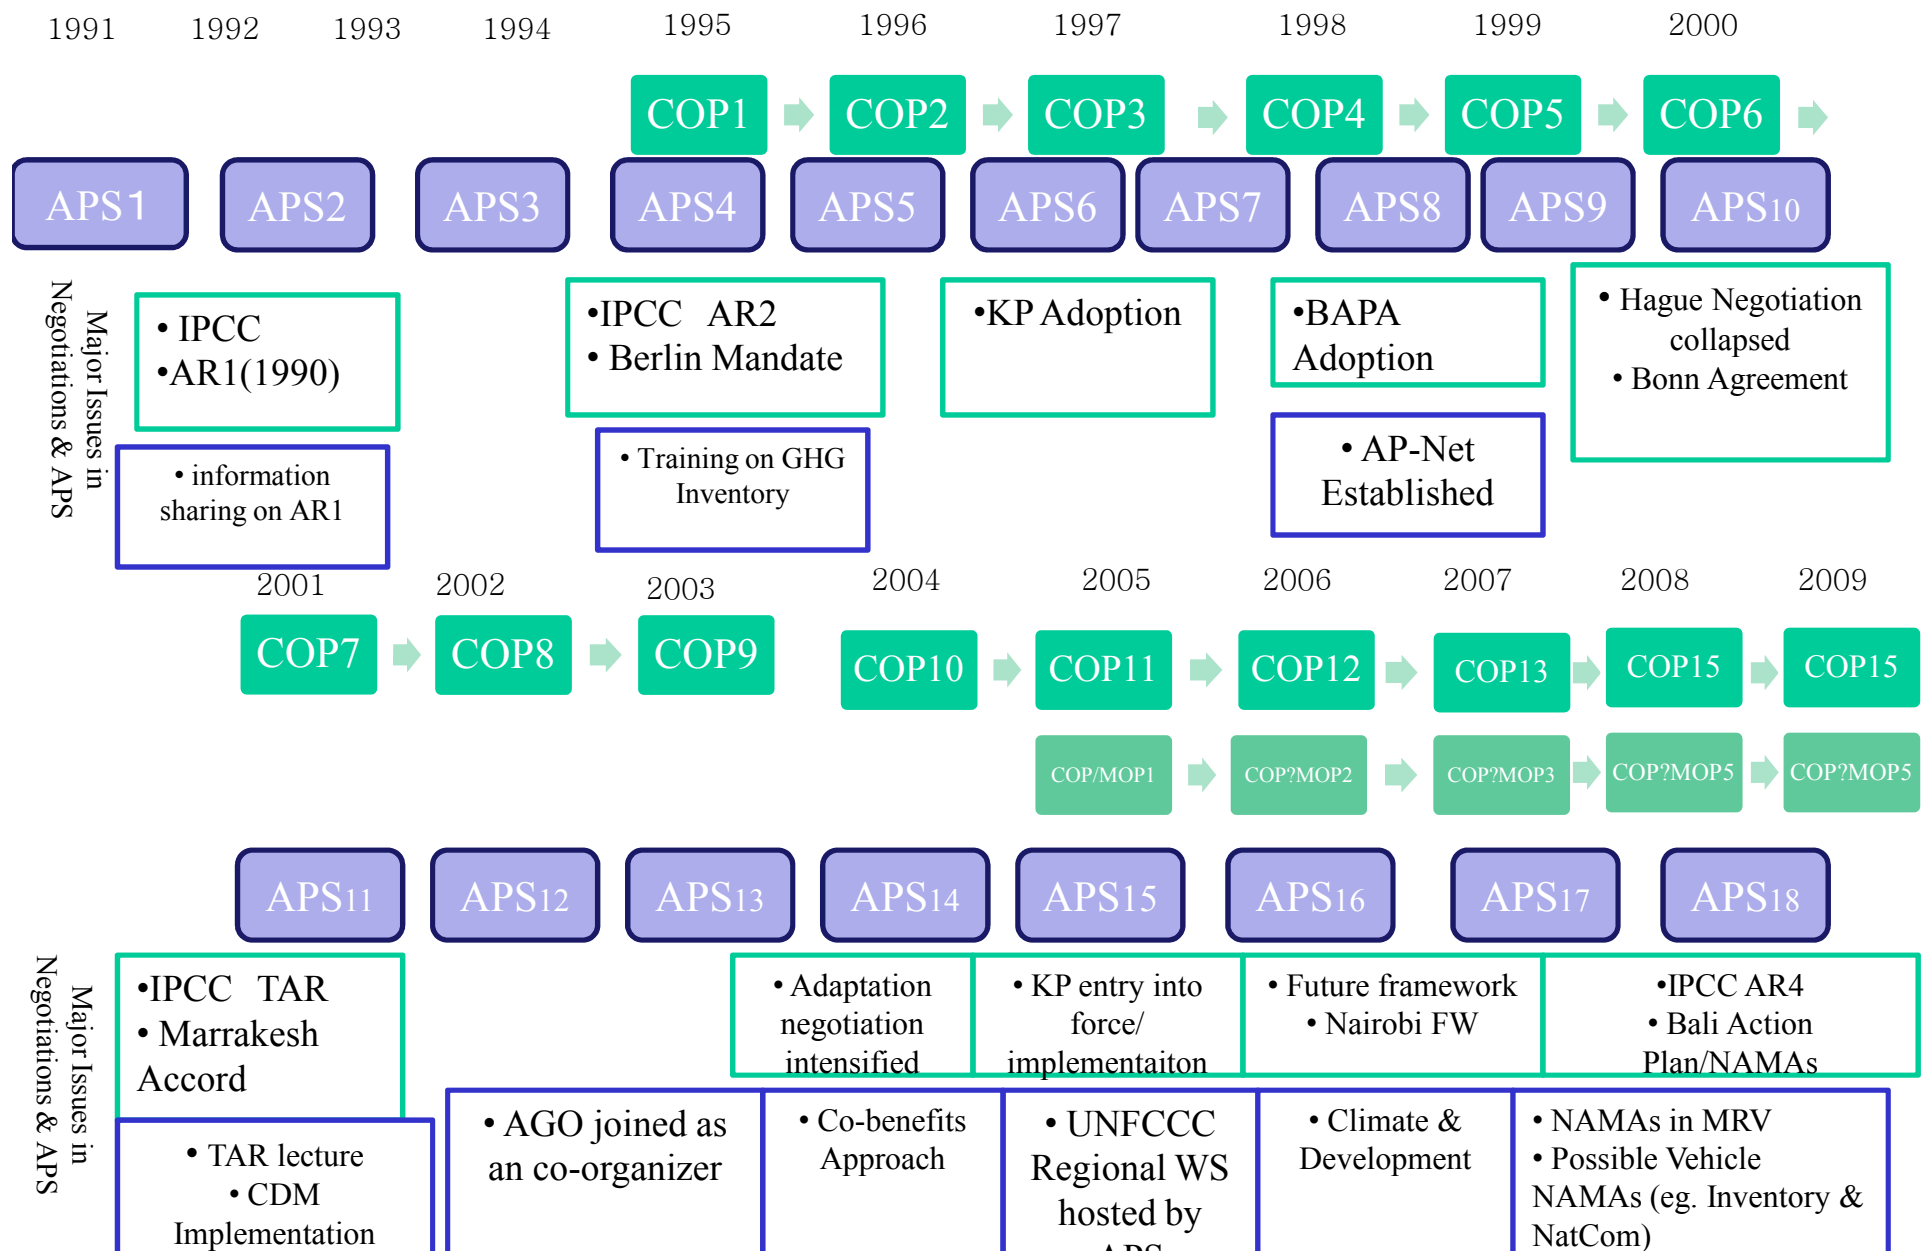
1991 1992 1993 1994 1995 1996 1997 1998 1999 2000

COP1 COP2 COP3 COP4 COP5 COP6

APS1 APS2 APS3 APS4 APS5 APS6 APS7 APS8 APS9 APS10

Major Issues in Negotiations & APS

• IPCC
•AR1(1990)

• information sharing on AR1

•IPCC AR2
• Berlin Mandate

• Training on GHG Inventory

•KP Adoption

•BAPA Adoption

• AP-Net Established

• Hague Negotiation collapsed
• Bonn Agreement

2001 2002 2003 2004 2005 2006 2007 2008 2009

COP7 COP8 COP9 COP10 COP11 COP12 COP13 COP15 COP15

COP/MOP1 COP?MOP2 COP?MOP3 COP?MOP5 COP?MOP5

APS11 APS12 APS13 APS14 APS15 APS16 APS17 APS18

Major Issues in Negotiations & APS

•IPCC TAR
• Marrakesh Accord

• TAR lecture
• CDM Implementation

• AGO joined as an co-organizer

• Adaptation negotiation intensified

• Co-benefits Approach

• KP entry into force/ implementaiton

• UNFCCC Regional WS hosted by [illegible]

• Future framework
• Nairobi FW

• Climate & Development

•IPCC AR4
• Bali Action Plan/NAMAs

• NAMAs in MRV
• Possible Vehicle NAMAs (eg. Inventory & NatCom)